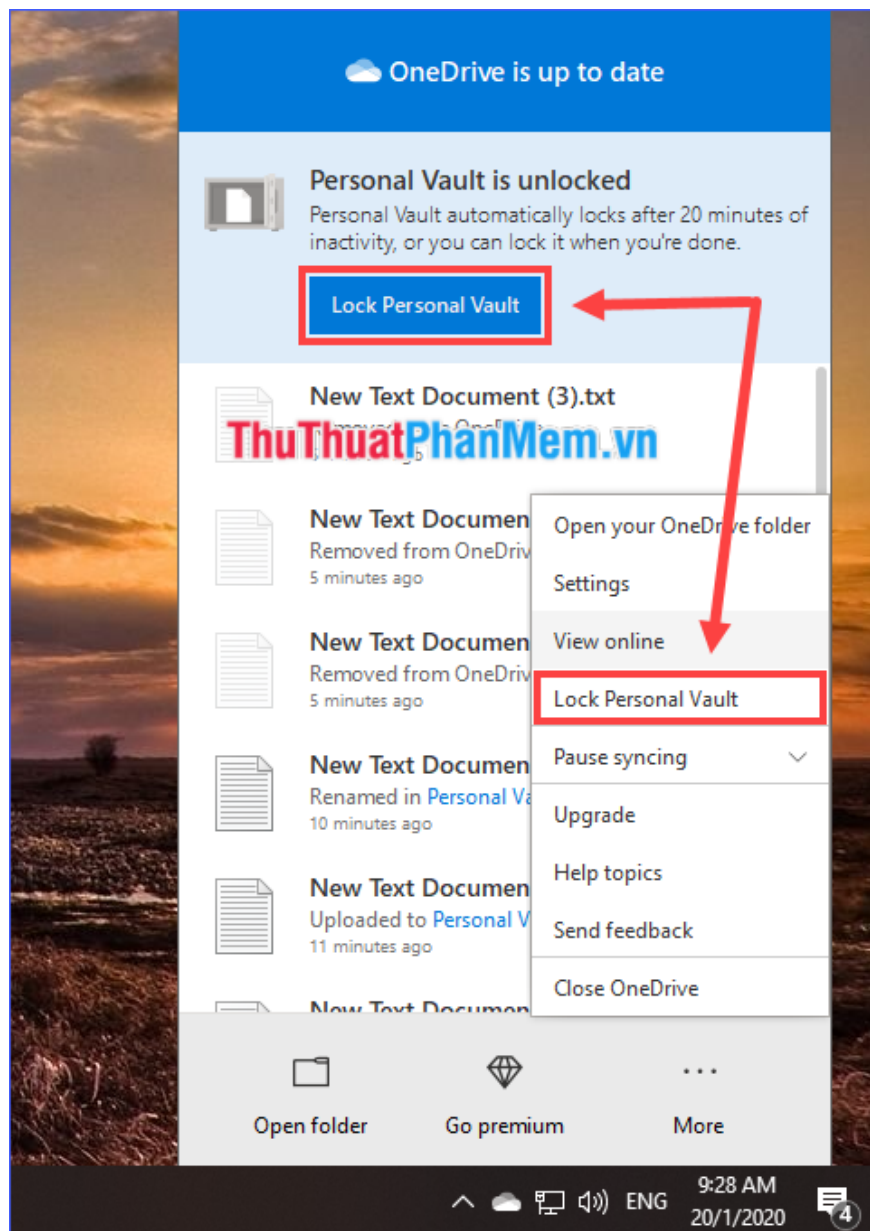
OneDrive is up to date

Personal Vault is unlocked
Personal Vault automatically locks after 20 minutes of inactivity, or you can lock it when you're done.

Lock Personal Vault

New Text Document (3).txt
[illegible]

ThuThuatPhanMem.vn

New Text Documen
Removed from OneDriv
5 minutes ago

New Text Documen
Removed from OneDriv
5 minutes ago

New Text Documen
Renamed in Personal Va
10 minutes ago

New Text Documen
Uploaded to Personal V
11 minutes ago

New Text Documen

Open your OneDrive folder
Settings
View online
Lock Personal Vault
Pause syncing
Upgrade
Help topics
Send feedback
Close OneDrive

Open folder
Go premium
More

ENG
9:28 AM
20/1/2020
4